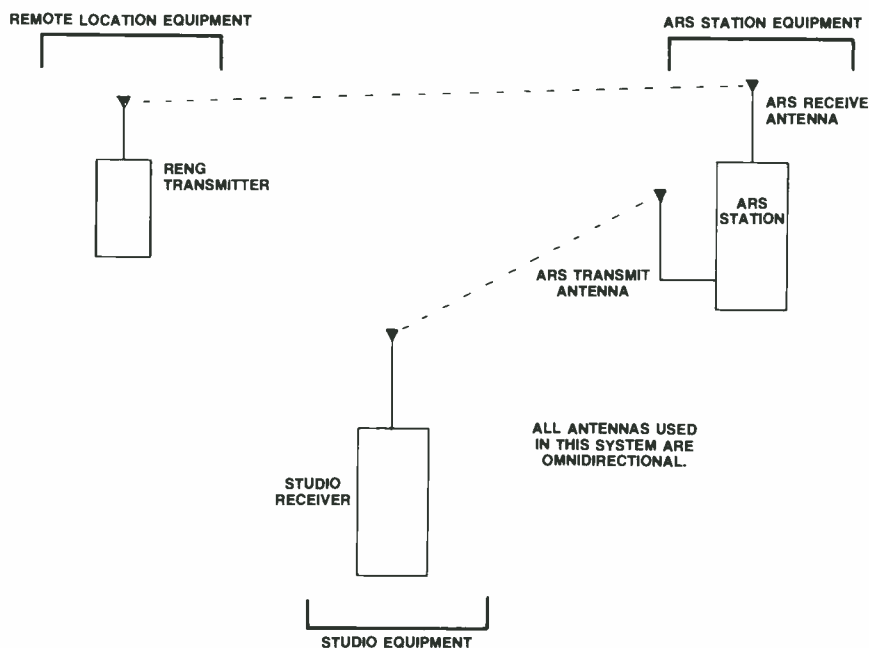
REMOTE LOCATION EQUIPMENT

ARS STATION EQUIPMENT

ARS RECEIVE ANTENNA

RENG TRANSMITTER

ARS STATION

ARS TRANSMIT ANTENNA

ALL ANTENNAS USED IN THIS SYSTEM ARE OMNIDIRECTIONAL.

STUDIO RECEIVER

STUDIO EQUIPMENT